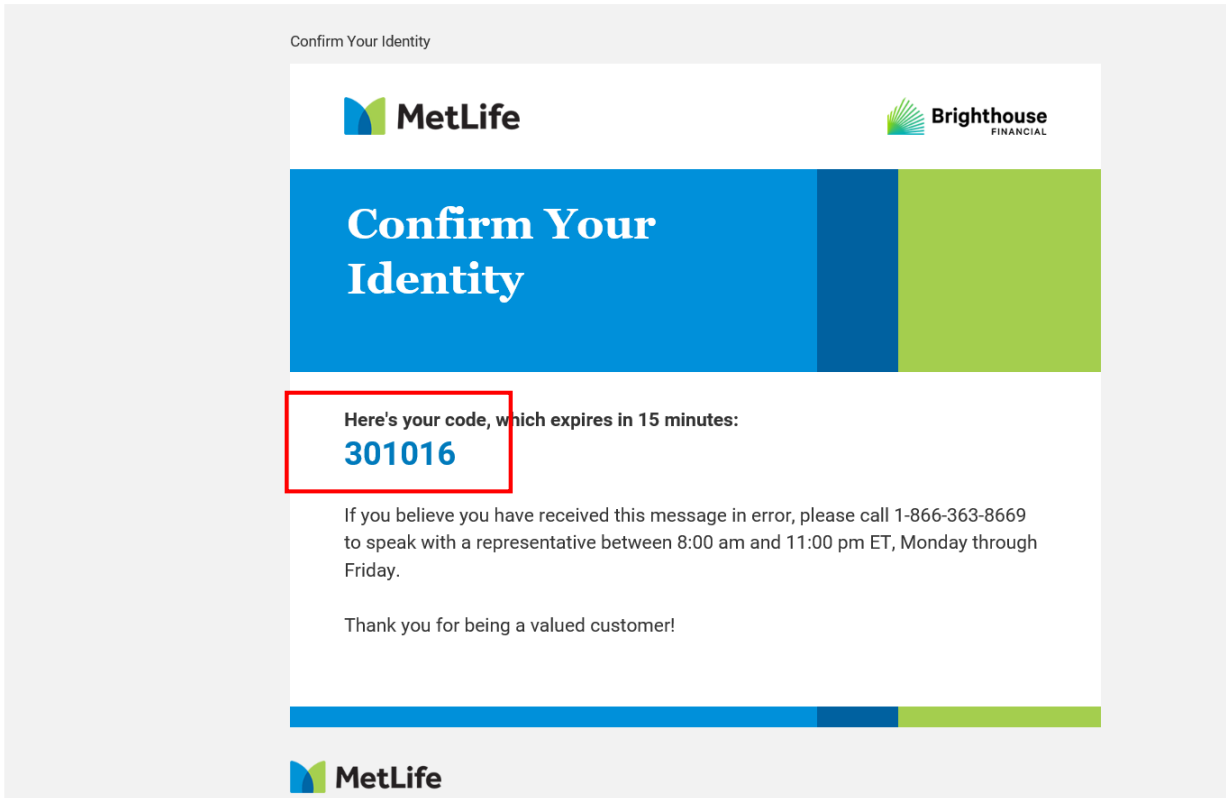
Confirm Your Identity

MetLife

Brighthouse FINANCIAL

Confirm Your Identity

Here's your code, which expires in 15 minutes:
301016

If you believe you have received this message in error, please call 1-866-363-8669 to speak with a representative between 8:00 am and 11:00 pm ET, Monday through Friday.

Thank you for being a valued customer!

MetLife